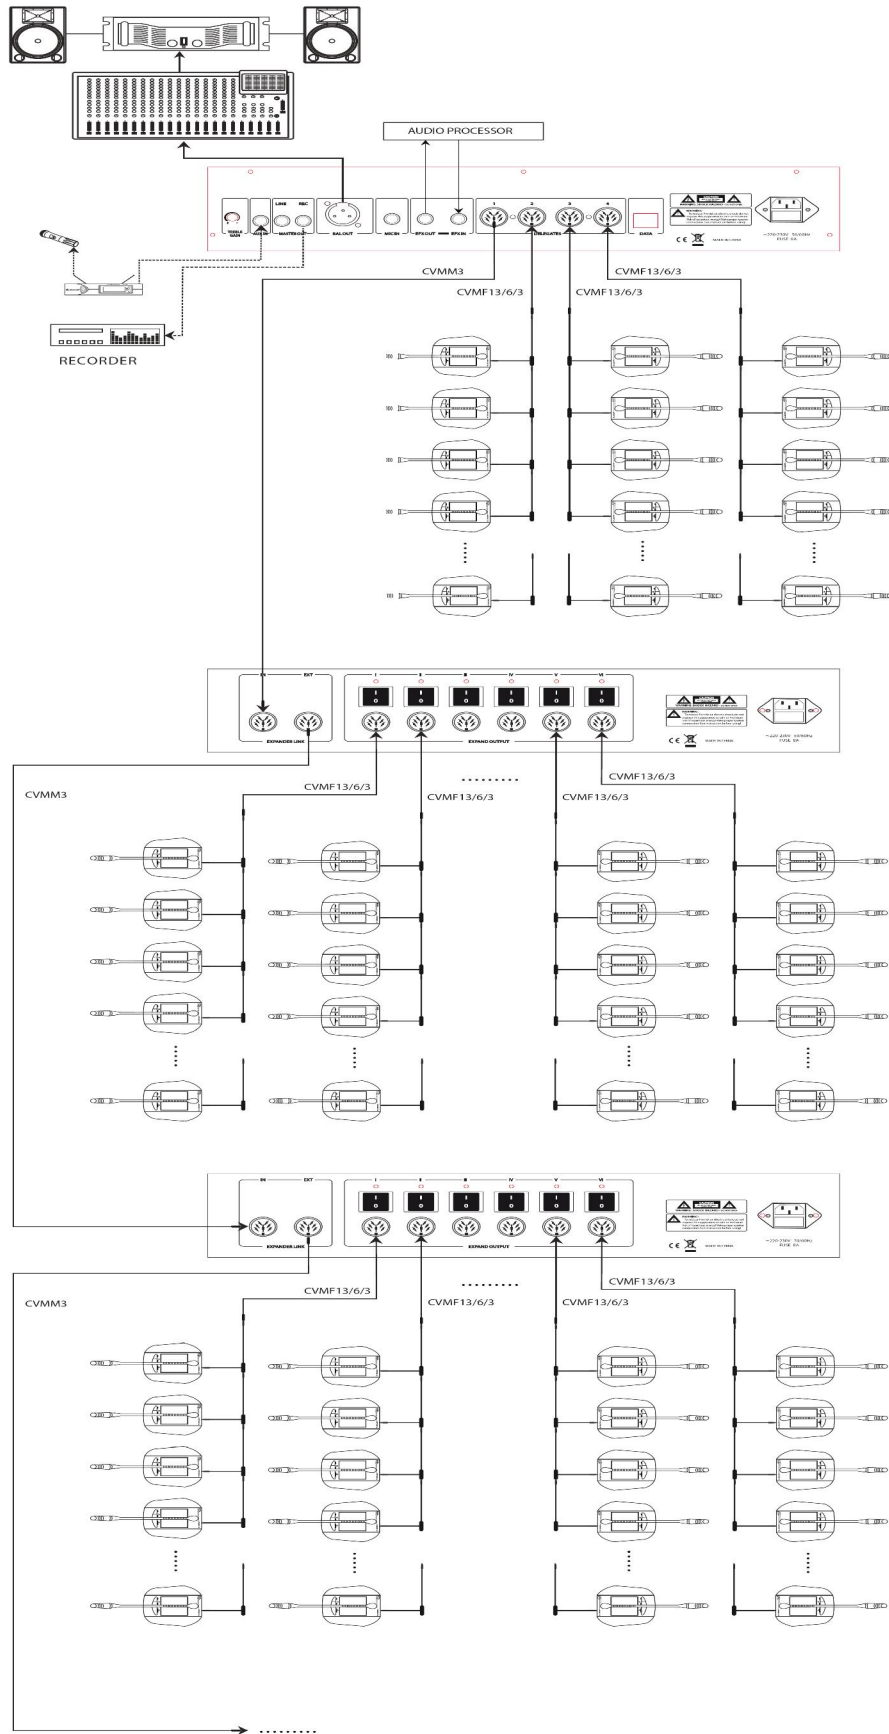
AUDIO PROCESSOR

TREBLE GAIN
AUX IN
LINE REC
MASTER OUT
BAL OUT
MIC IN
EFX OUT
EFX IN
1 2 3 4
DELEGATES
DATA

RECORDER

CVMM3
CVMF13/6/3
CVMF13/6/3
CVMF13/6/3

IN EXT
EXPANDER LINK
I II III IV V VI
EXPAND OUTPUT

CVMM3
CVMF13/6/3
CVMF13/6/3
CVMF13/6/3
CVMF13/6/3

IN EXT
EXPANDER LINK
I II III IV V VI
EXPAND OUTPUT

CVMM3
CVMF13/6/3
CVMF13/6/3
CVMF13/6/3
CVMF13/6/3